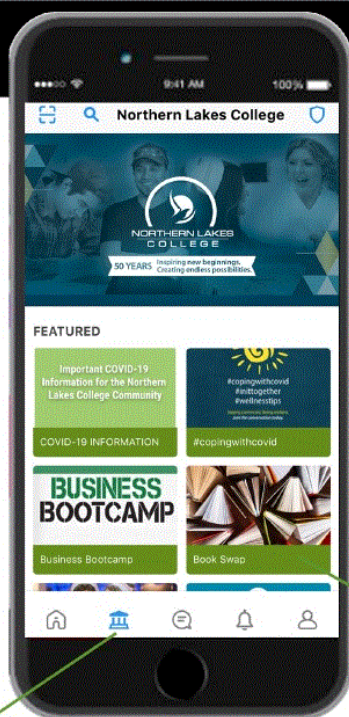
9:41 AM
100%

Northern Lakes College

NORTHERN LAKES COLLEGE
50 YEARS Inspiring new beginnings. Creating endless possibilities.

FEATURED

Important COVID-19 Information for the Northern Lakes College Community
COVID-19 INFORMATION

#copingwithcovid #inittogether #wellnesstips
#copingwithcovid

BUSINESS BOOTCAMP
Business Bootcamp

Book Swap